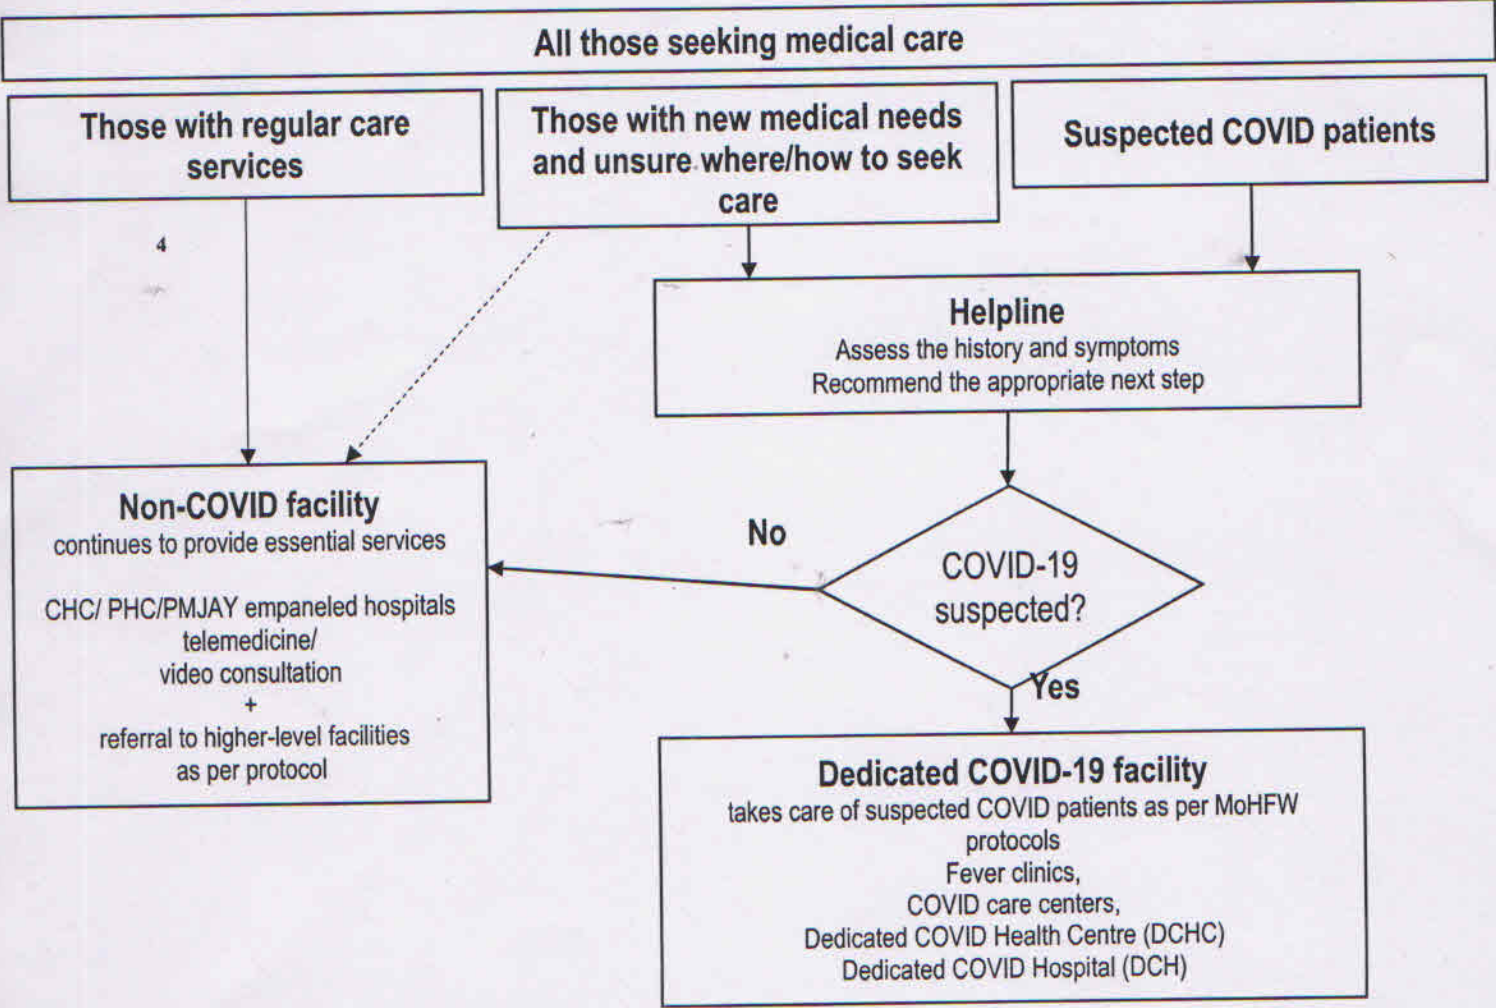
All those seeking medical care

Those with regular care services

Those with new medical needs and unsure where/how to seek care

Suspected COVID patients

4

Helpline
Assess the history and symptoms
Recommend the appropriate next step

Non-COVID facility
continues to provide essential services

CHC/ PHC/PMJAY empaneled hospitals
telemedicine/
video consultation
+
referral to higher-level facilities as per protocol

No

COVID-19 suspected?

Yes

Dedicated COVID-19 facility
takes care of suspected COVID patients as per MoHFW protocols
Fever clinics,
COVID care centers,
Dedicated COVID Health Centre (DCHC)
Dedicated COVID Hospital (DCH)